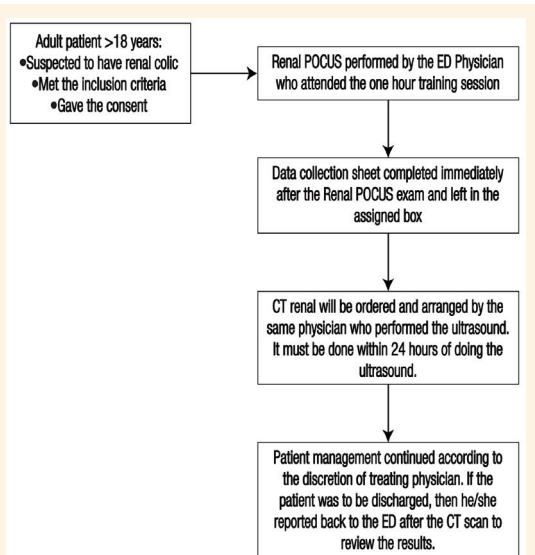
Adult patient >18 years:
•Suspected to have renal colic
•Met the inclusion criteria
•Gave the consent

Renal POCUS performed by the ED Physician who attended the one hour training session

Data collection sheet completed immediately after the Renal POCUS exam and left in the assigned box

CT renal will be ordered and arranged by the same physician who performed the ultrasound. It must be done within 24 hours of doing the ultrasound.

Patient management continued according to the discretion of treating physician. If the patient was to be discharged, then he/she reported back to the ED after the CT scan to review the results.